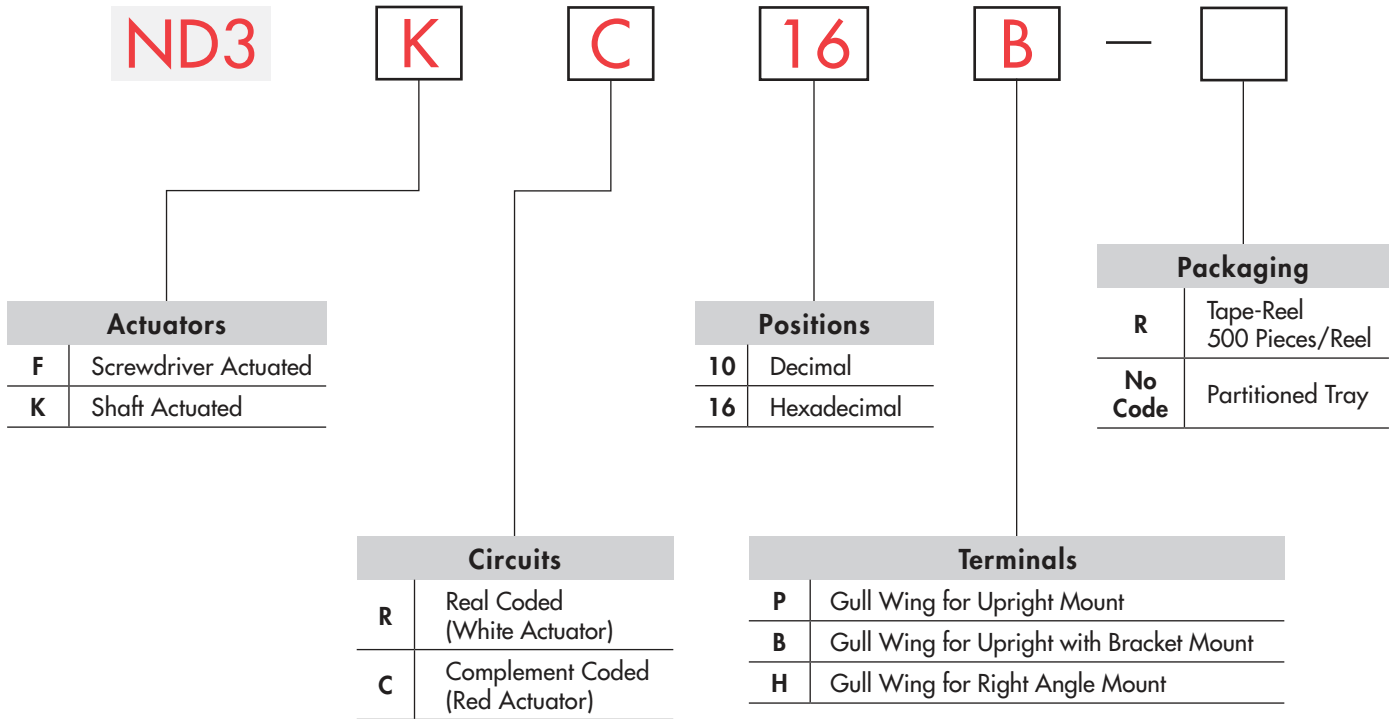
ND3 K C 16 B —

Actuators

| | |
|---|---|
| F | Screwdriver Actuated |
| K | Shaft Actuated |

Positions

| | |
|---|---|
| 10 | Decimal |
| 16 | Hexadecimal |

Packaging

| | |
|---|---|
| R | Tape-Reel 500 Pieces/Reel |
| No Code | Partitioned Tray |

Circuits

| | |
|---|---|
| R | Real Coded (White Actuator) |
| C | Complement Coded (Red Actuator) |

Terminals

| | |
|---|---|
| P | Gull Wing for Upright Mount |
| B | Gull Wing for Upright with Bracket Mount |
| H | Gull Wing for Right Angle Mount |